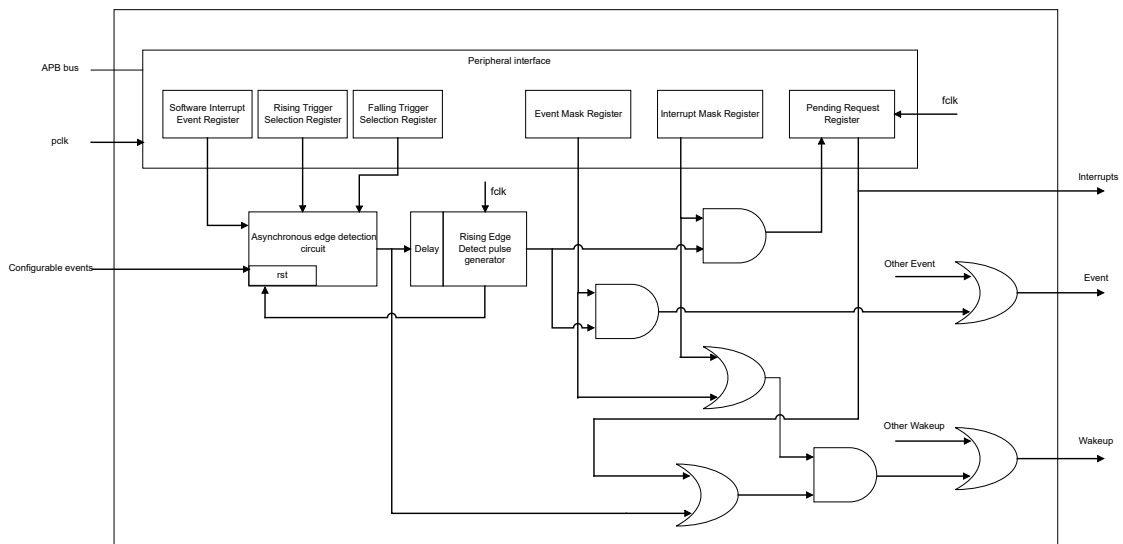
APB bus

Peripheral interface

Software Interrupt Event Register

Rising Trigger Selection Register

Falling Trigger Selection Register

Event Mask Register

Interrupt Mask Register

Pending Request Register

fclk

pclk

Interrupts

fclk

Asynchronous edge detection circuit

rst

Delay

Rising Edge Detect pulse generator

Configurable events

Other Event

Event

Other Wakeup

Wakeup